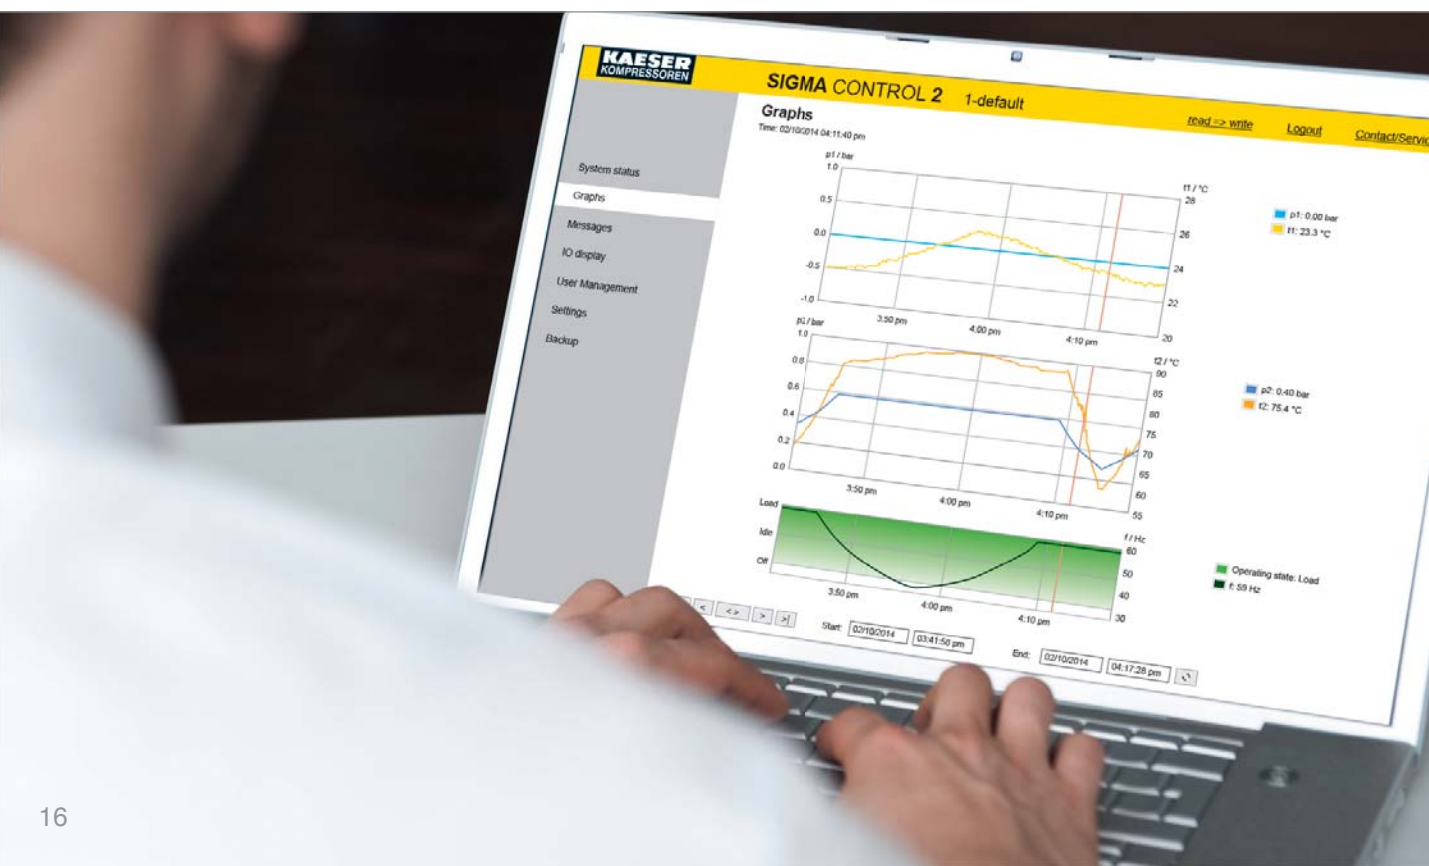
KAESER KOMPRESSOREN

SIGMA CONTROL 2 1-default

read => write Logout Contact/Servic

Graphs
Time: 02/10/2014 04:11:40 pm

System status
Graphs
Messages
IO display
User Management
Settings
Backup

p1 / bar
1.0
0.5
0.0
-0.5
-1.0
t1 / °C
28
26
24
22
20
3:50 pm 4:00 pm 4:10 pm

p1: 0.00 bar
t1: 23.3 °C

p2 / bar
1.0
0.8
0.6
0.4
0.2
0.0
t2 / °C
90
85
80
75
70
65
60
55
3:50 pm 4:00 pm 4:10 pm

p2: 0.40 bar
t2: 75.4 °C

Load
Idle
Off
f / Hz
60
50
40
30
3:50 pm 4:00 pm 4:10 pm

Operating state: Load
f: 59 Hz

< <> > >|

Start: 02/10/2014 03:41:50 pm

End: 02/10/2014 04:17:28 pm

16